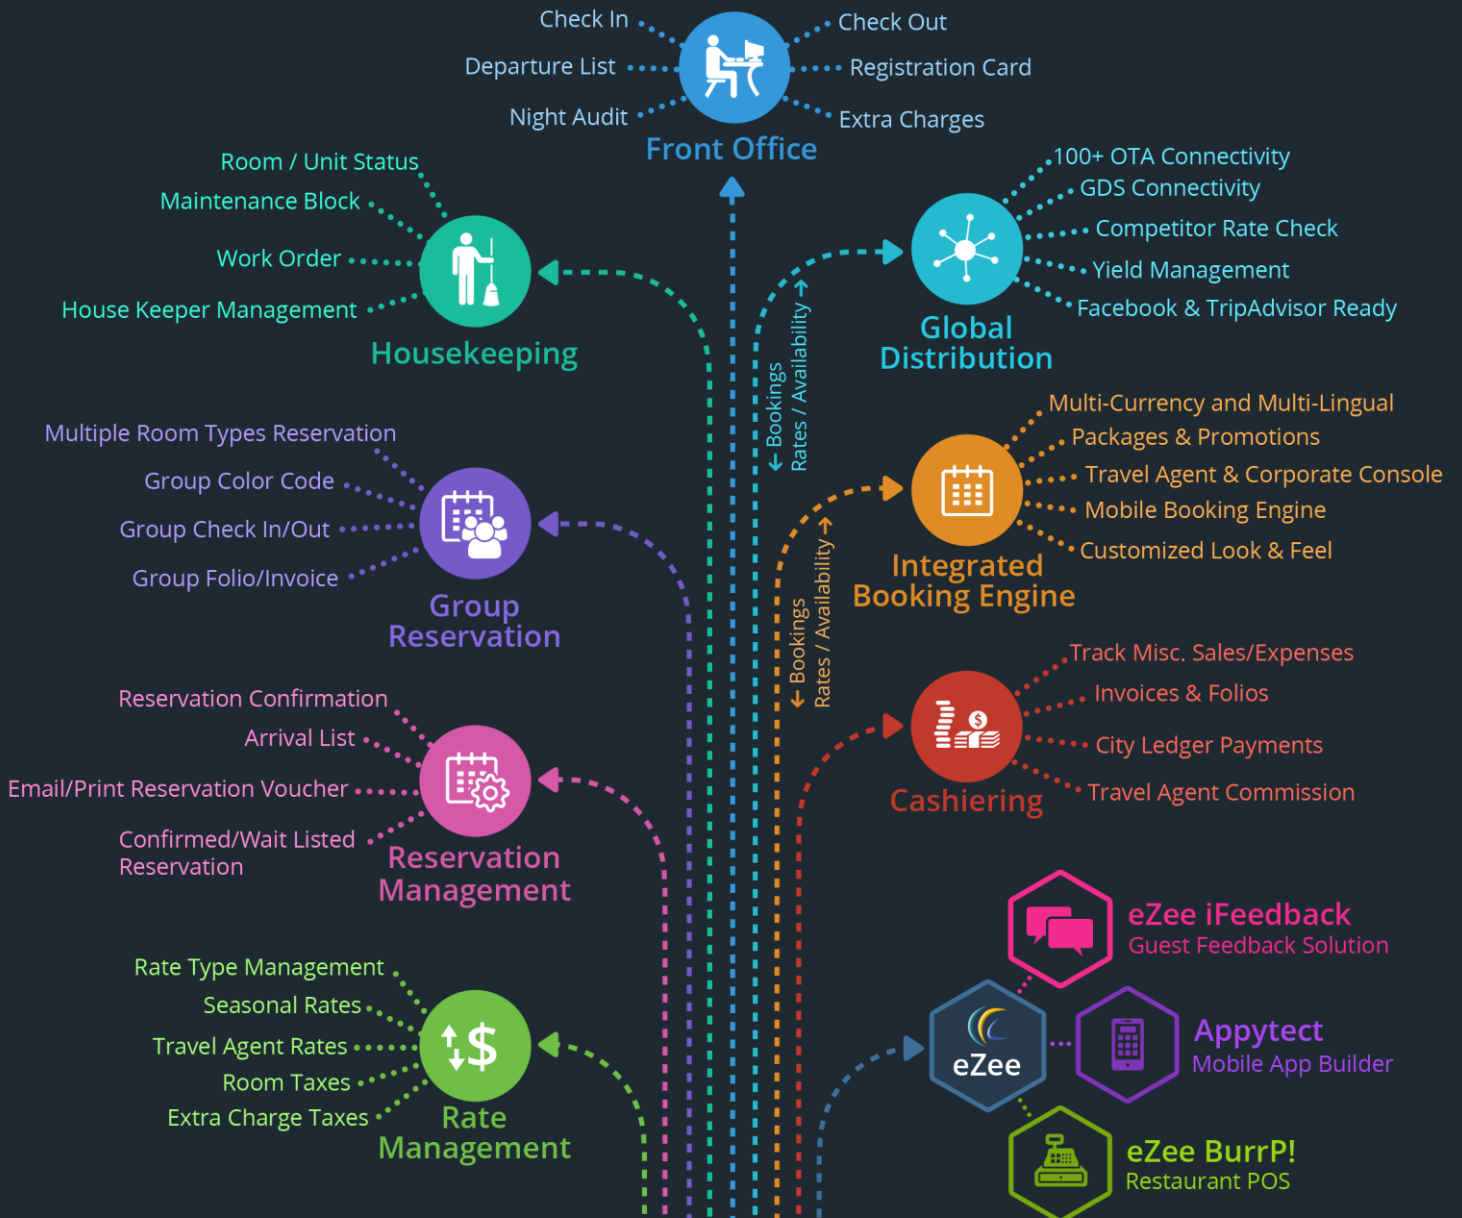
Check In
Departure List
Night Audit
Check Out
Registration Card
Extra Charges
Front Office

Room / Unit Status
Maintenance Block
Work Order
House Keeper Management
Housekeeping

100+ OTA Connectivity
GDS Connectivity
Competitor Rate Check
Yield Management
Facebook & TripAdvisor Ready
Global Distribution

↓ Bookings
Rates / Availability ↑

Multiple Room Types Reservation
Group Color Code
Group Check In/Out
Group Folio/Invoice
Group Reservation

Multi-Currency and Multi-Lingual
Packages & Promotions
Travel Agent & Corporate Console
Mobile Booking Engine
Customized Look & Feel
Integrated Booking Engine

↓ Bookings
Rates / Availability ↑

Track Misc. Sales/Expenses
Invoices & Folios
City Ledger Payments
Travel Agent Commission
Cashiering

Reservation Confirmation
Arrival List
Email/Print Reservation Voucher
Confirmed/Wait Listed Reservation
Reservation Management

eZee iFeedback
Guest Feedback Solution
eZee
Appytect
Mobile App Builder
eZee BurrP!
Restaurant POS

Rate Type Management
Seasonal Rates
Travel Agent Rates
Room Taxes
Extra Charge Taxes
Rate Management